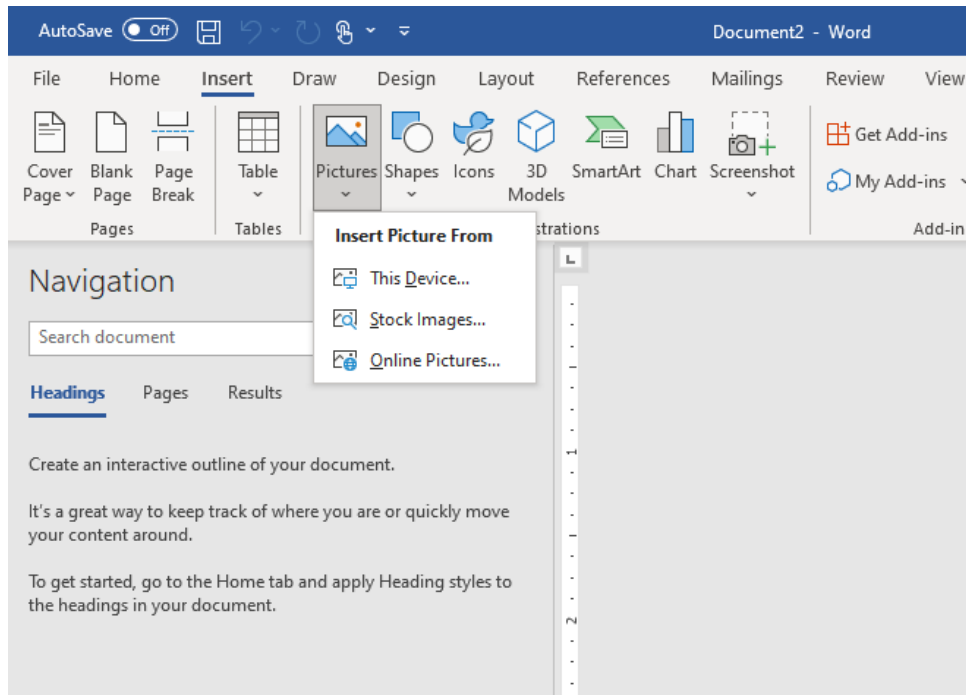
AutoSave Off Document2 - Word

File Home Insert Draw Design Layout References Mailings Review View

Cover Page Blank Page Page Break
Pages

Table
Tables

Pictures Shapes Icons 3D Models SmartArt Chart Screenshot
strations

Get Add-ins
My Add-ins
Add-in

Insert Picture From
This Device...
Stock Images...
Online Pictures...

Navigation

Search document

Headings Pages Results

Create an interactive outline of your document.

It's a great way to keep track of where you are or quickly move your content around.

To get started, go to the Home tab and apply Heading styles to the headings in your document.

1
2